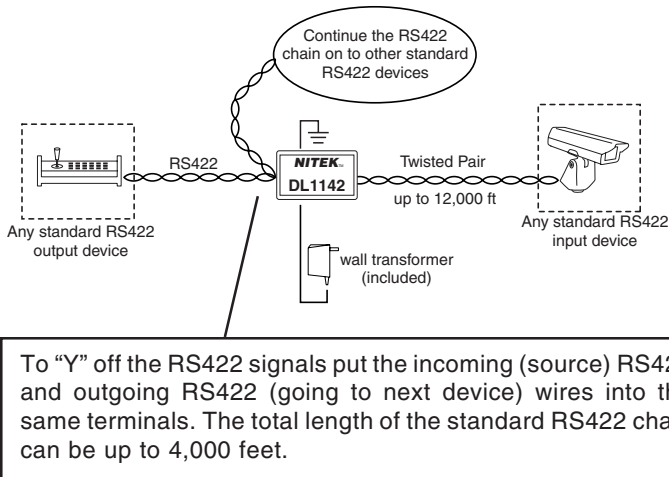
Continue the RS422 chain on to other standard RS422 devices

RS422

NITEK

DL1142

Twisted Pair

up to 12,000 ft

Any standard RS422 output device

Any standard RS422 input device

wall transformer (included)

To "Y" off the RS422 signals put the incoming (source) RS42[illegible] and outgoing RS422 (going to next device) wires into th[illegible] same terminals. The total length of the standard RS422 cha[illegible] can be up to 4,000 feet.